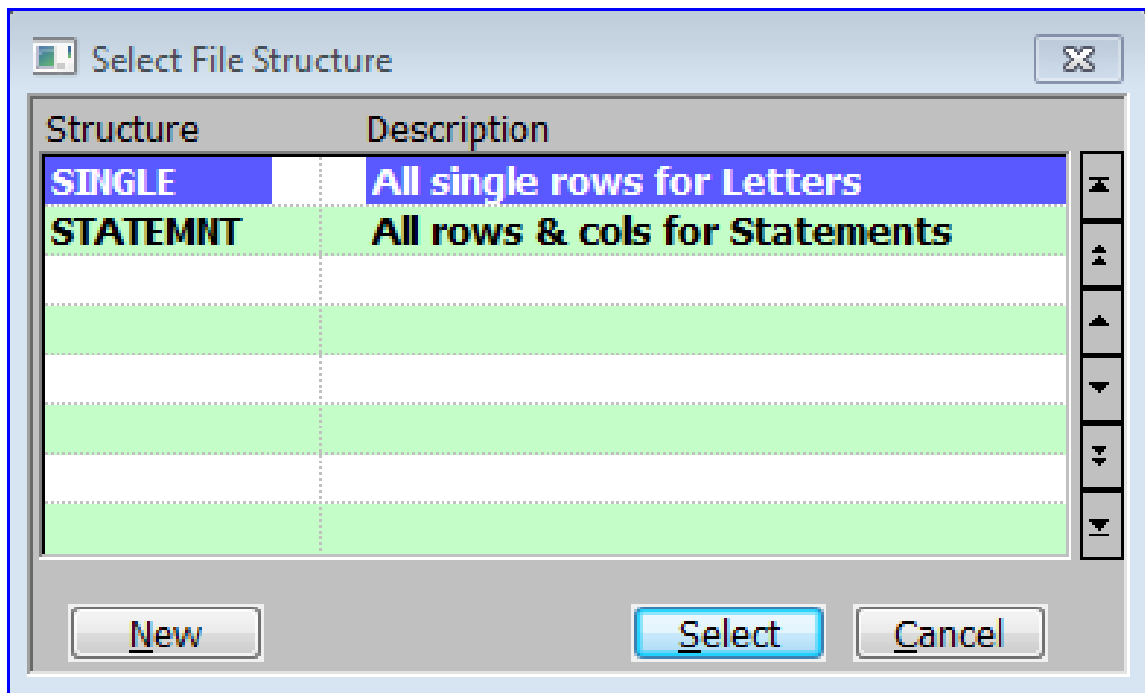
Select File Structure

| Structure | Description |
|---|---|
| SINGLE | All single rows for Letters |
| STATEMNT | All rows & cols for Statements |
| | |
| | |
| | |
| | |
| | |
| | |

New

Select

Cancel